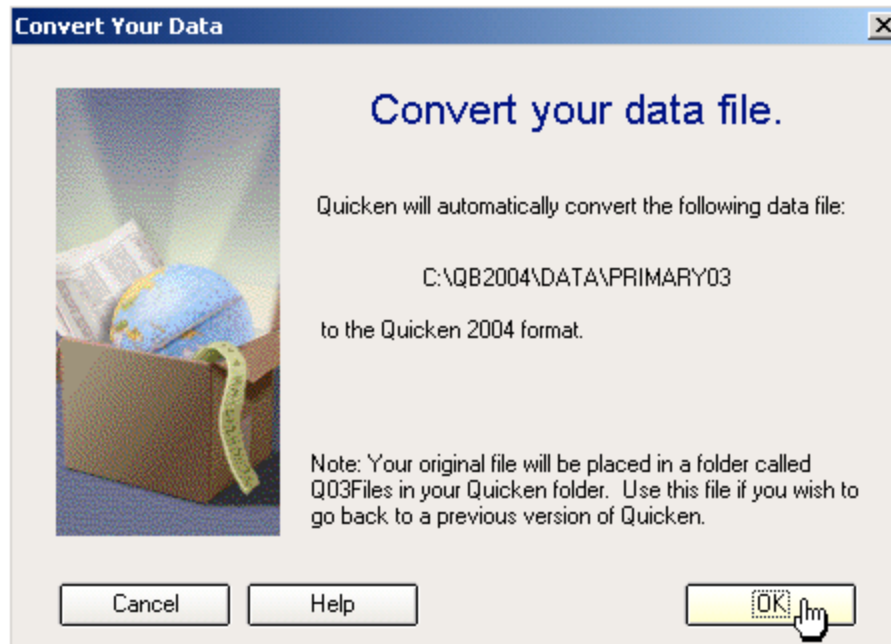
Convert Your Data

Convert your data file.

Quicken will automatically convert the following data file:

C:\QB2004\DATA\PRIMARY03

to the Quicken 2004 format.

Note: Your original file will be placed in a folder called Q03Files in your Quicken folder. Use this file if you wish to go back to a previous version of Quicken.

Cancel

Help

OK